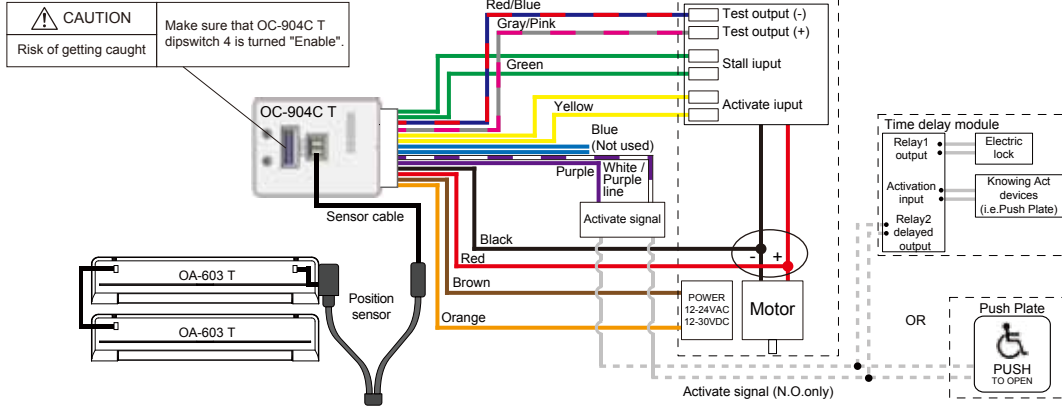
CAUTION

Risk of getting caught

Make sure that OC-904C T dipswitch 4 is turned "Enable".

OC-904C T

Red/Blue

Gray/Pink

Green

Yellow

Blue (Not used)

Purple

White / Purple line

Activate signal

Black

Red

Brown

Orange

Test output (-)

Test output (+)

Stall iuput

Activate iuput

-

+

POWER 12-24VAC 12-30VDC

Motor

Sensor cable

OA-603 T

OA-603 T

Position sensor

Activate signal (N.O.only)

Time delay module

Relay1 output

Electric lock

Activation input

Knowing Act devices (i.e.Push Plate)

Relay2 delayed output

OR

Push Plate

PUSH TO OPEN